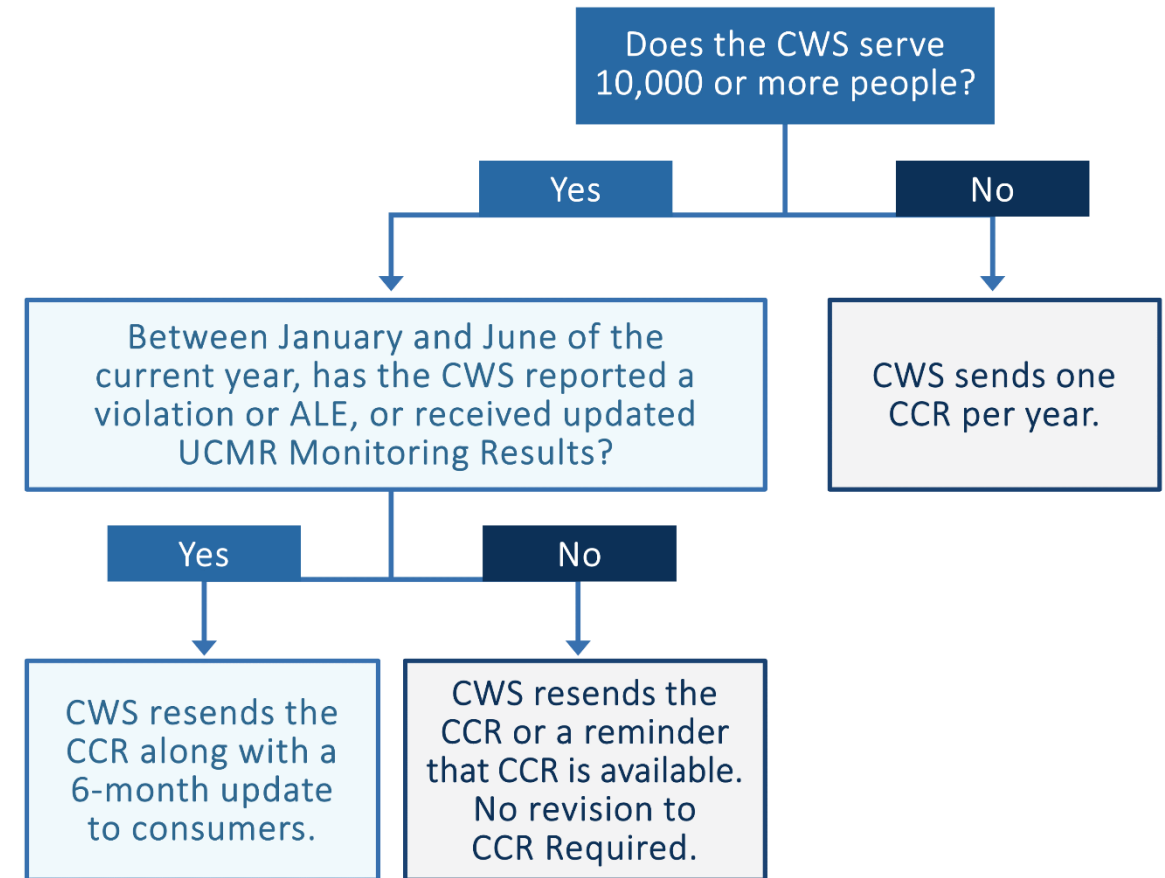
Does the CWS serve 10,000 or more people?

Yes

No

Between January and June of the current year, has the CWS reported a violation or ALE, or received updated UCMR Monitoring Results?

CWS sends one CCR per year.

Yes

No

CWS resends the CCR along with a 6-month update to consumers.

CWS resends the CCR or a reminder that CCR is available. No revision to CCR Required.